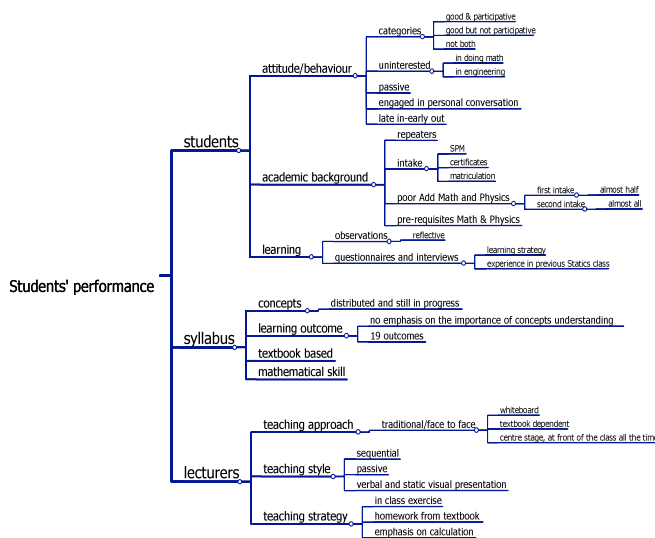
Students' performance

students

attitude/behaviour
categories
good & participative
good but not participative
not both
uninterested
in doing math
in engineering
passive
engaged in personal conversation
late in-early out

academic background
repeaters
intake
SPM
certificates
matriculation
poor Add Math and Physics
first intake
almost half
second intake
almost all
pre-requisites Math & Physics

learning
observations
reflective
questionnaires and interviews
learning strategy
experience in previous Statics class

syllabus

concepts
distributed and still in progress
learning outcome
no emphasis on the importance of concepts understanding
19 outcomes
textbook based
mathematical skill

lecturers

teaching approach
traditional/face to face
whiteboard
textbook dependent
centre stage, at front of the class all the tim
teaching style
sequential
passive
verbal and static visual presentation
teaching strategy
in class exercise
homework from textbook
emphasis on calculation